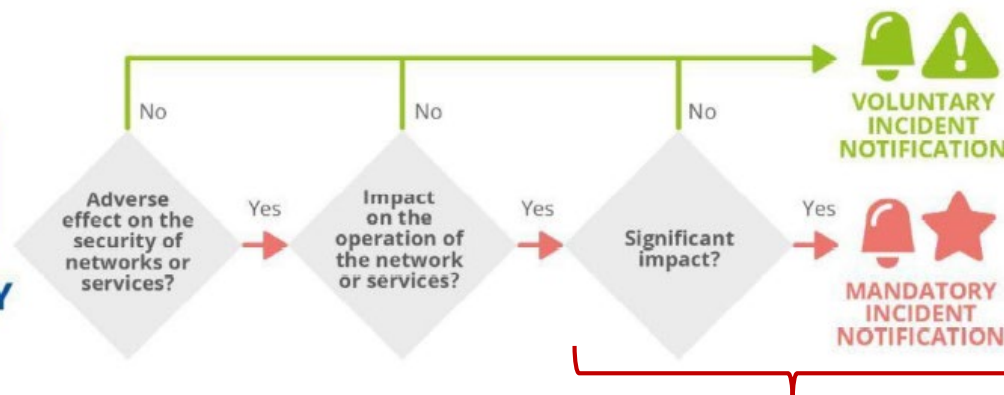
No

No

No

Adverse effect on the security of networks or services?

Yes

Impact on the operation of the network or services?

Yes

Significant impact?

Yes

VOLUNTARY INCIDENT NOTIFICATION

MANDATORY INCIDENT NOTIFICATION